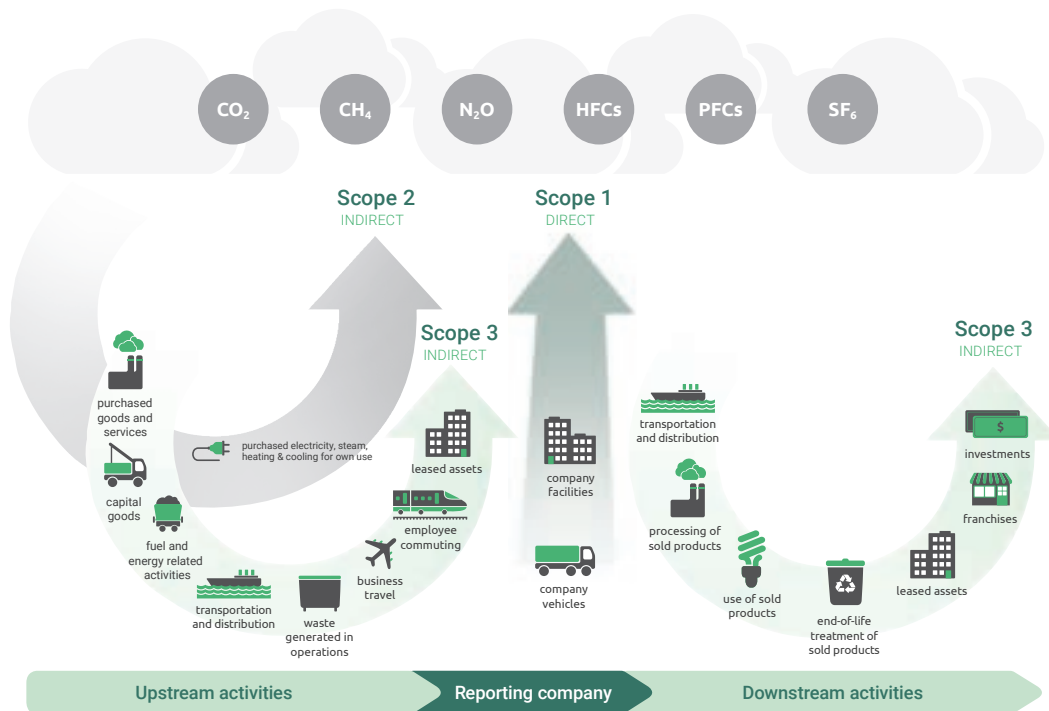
$CO_2$ $CH_4$ $N_2O$ HFCs PFCs $SF_6$

Scope 2
INDIRECT

Scope 1
DIRECT

Scope 3
INDIRECT

Scope 3
INDIRECT

purchased goods and services

capital goods

fuel and energy related activities

transportation and distribution

waste generated in operations

business travel

employee commuting

leased assets

purchased electricity, steam, heating & cooling for own use

company facilities

company vehicles

transportation and distribution

processing of sold products

use of sold products

end-of-life treatment of sold products

leased assets

franchises

investments

$

Upstream activities

Reporting company

Downstream activities